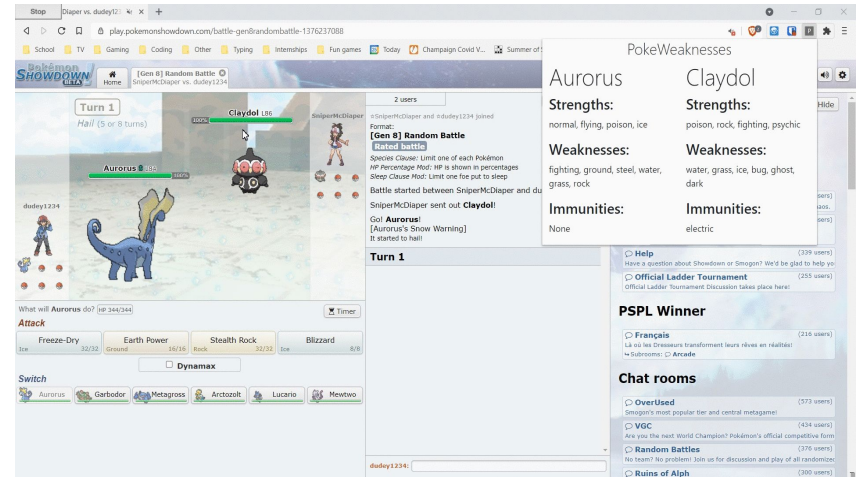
Stop Diaper vs. dudey12 ×

play.pokemonshowdown.com/battle-gen8randombattle-1376237088

School TV Gaming Coding Other Typing Internships Fun games Today Champaign Covid V... Summer of

Pokémon SHOWDOWN BETA

Home

[Gen 8] Random Battle
SniperMcDiaper vs. dudey1234

Turn 1

Hail (5 or 8 turns)

Claydol L86

Aurorus L84

dudey1234

SniperMcDiaper

2 users

SniperMcDiaper and dudey1234 joined

Format:
[Gen 8] Random Battle
Rated battle

Species Clause: Limit one of each Pokémon
HP Percentage Mod: HP is shown in percentages
Sleep Clause Mod: Limit one foe put to sleep

Battle started between SniperMcDiaper and du

SniperMcDiaper sent out Claydol!

Go! Aurorus!
[Aurorus's Snow Warning]
It started to hail!

Turn 1

What will Aurorus do? HP 344/344

Timer

Attack

| Freeze-Dry | Earth Power | Stealth Rock | Blizzard |
|---|---|---|---|
| Ice 32/32 | Ground 16/16 | Rock 32/32 | Ice 8/8 |

Dynamax

Switch

Aurorus Garbodor Metagross Arctozolt Lucario Mewtwo

dudey1234:

PokeWeaknesses

| Aurorus | Claydol |
|---|---|
| Strengths: | Strengths: |
| normal, flying, poison, ice | poison, rock, fighting, psychic |
| Weaknesses: | Weaknesses: |
| fighting, ground, steel, water, grass, rock | water, grass, ice, bug, ghost, dark |
| Immunities: | Immunities: |
| None | electric |

Hide

Help (339 users)
Have a question about Showdown or Smogon? We'd be glad to help yo

Official Ladder Tournament (255 users)
Official Ladder Tournament Discussion takes place here!

PSPL Winner

Français (216 users)
Là où les Dresseurs transforment leurs rêves en réalités!
Subrooms: Arcade

Chat rooms

OverUsed (573 users)
Smogon's most popular tier and central metagame!

VGC (434 users)
Are you the next World Champion? Pokémon's official competitive form

Random Battles (376 users)
No team? No problem! Join us for discussion and play of all randomize

Ruins of Alph (300 users)